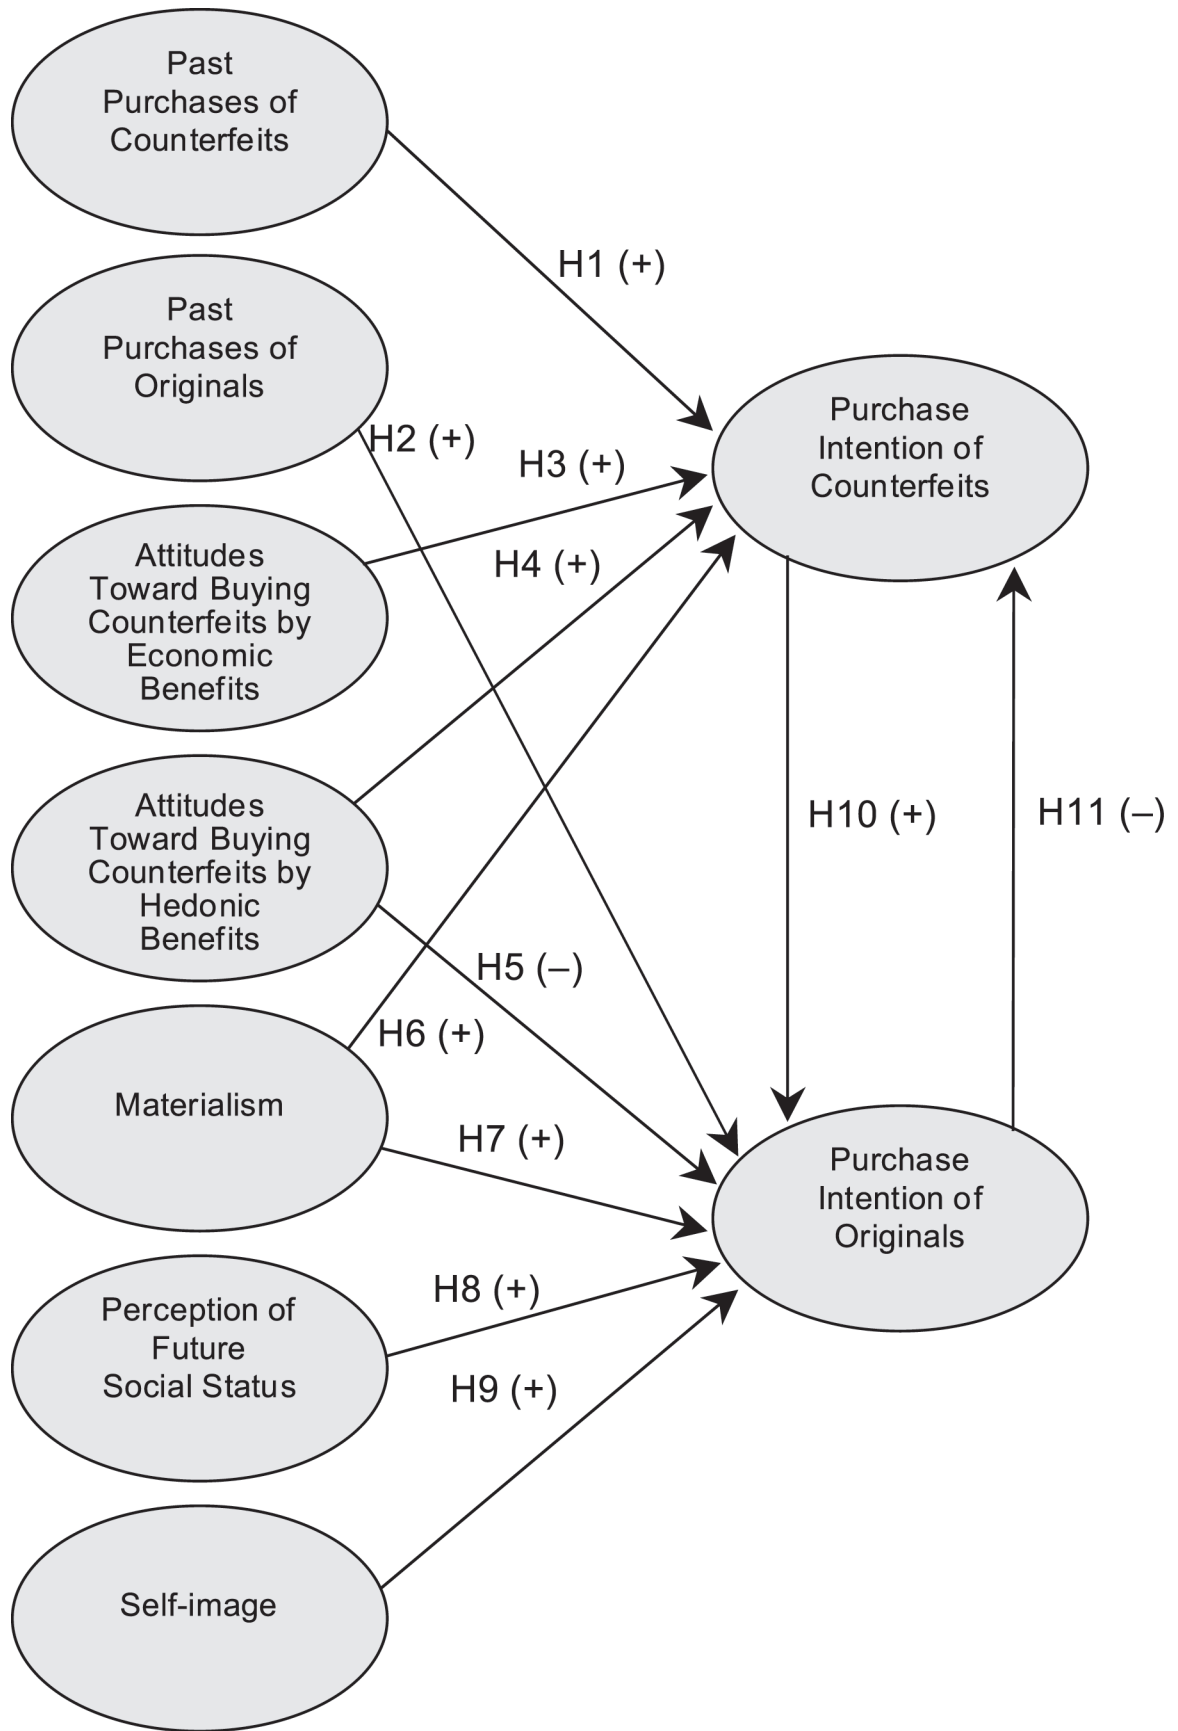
Past Purchases of Counterfeits

H1 (+)

Past Purchases of Originals

H2 (+)

H3 (+)

Purchase Intention of Counterfeits

Attitudes Toward Buying Counterfeits by Economic Benefits

H4 (+)

Attitudes Toward Buying Counterfeits by Hedonic Benefits

H10 (+)

H11 (–)

H5 (–)

Materialism

H6 (+)

H7 (+)

Purchase Intention of Originals

Perception of Future Social Status

H8 (+)

H9 (+)

Self-image